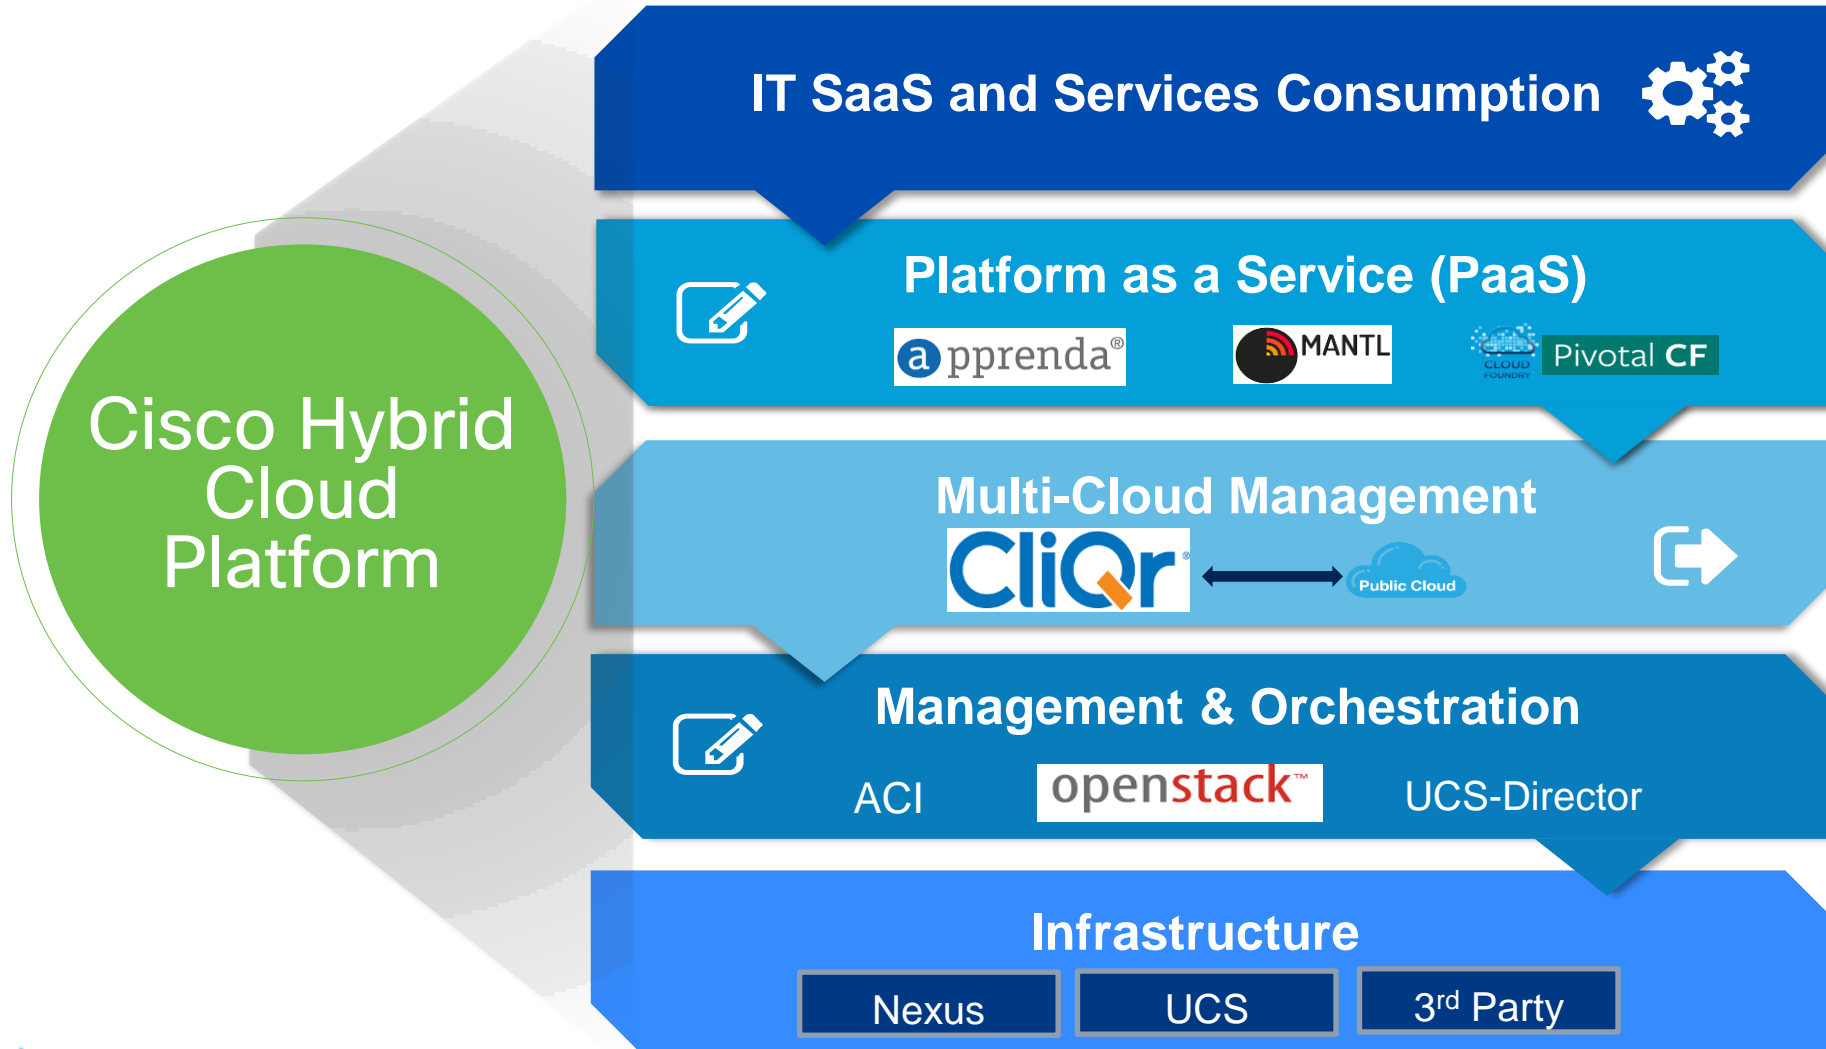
Cisco Hybrid Cloud Platform

IT SaaS and Services Consumption

Platform as a Service (PaaS)

apprenda®

MANTL

CLOUD FOUNDRY

Pivotal CF

Multi-Cloud Management

CliQr®

Public Cloud

Management & Orchestration

ACI

openstack™

UCS-Director

Infrastructure

Nexus

UCS

3rd Party